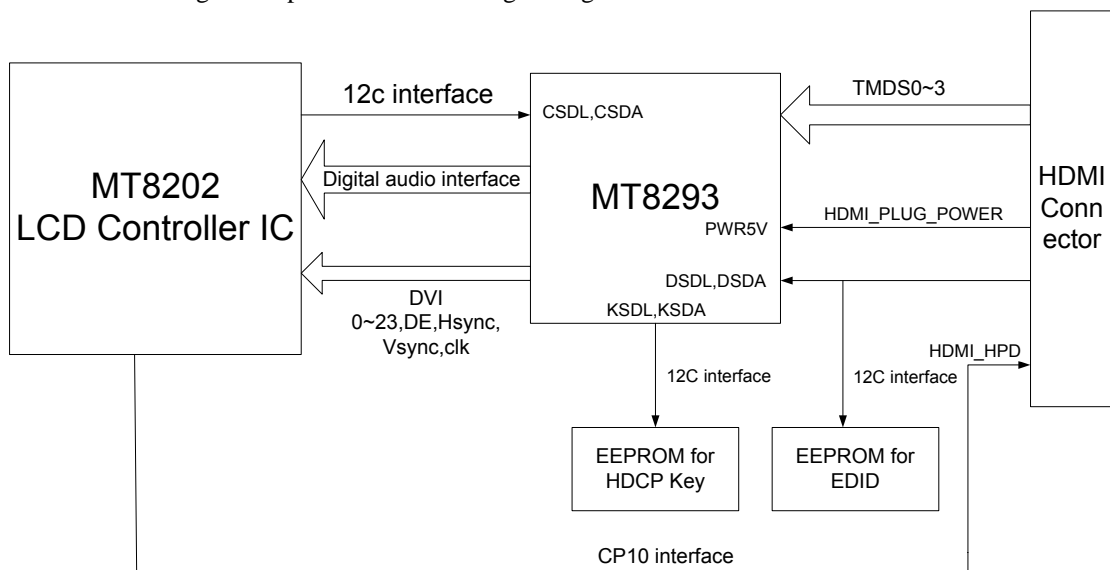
MT8202
LCD Controller IC

12c interface

CSDL,CSDA

Digital audio interface

MT8293

PWR5V

DSDL,DSDA

KSDL,KSDA

DVI
0~23,DE,Hsync,
Vsync,clk

TMDS0~3

HDMI_PLUG_POWER

HDMI
Conn
ector

HDMI_HPD

12C interface

12C interface

EEPROM for
HDCP Key

EEPROM for
EDID

CP10 interface